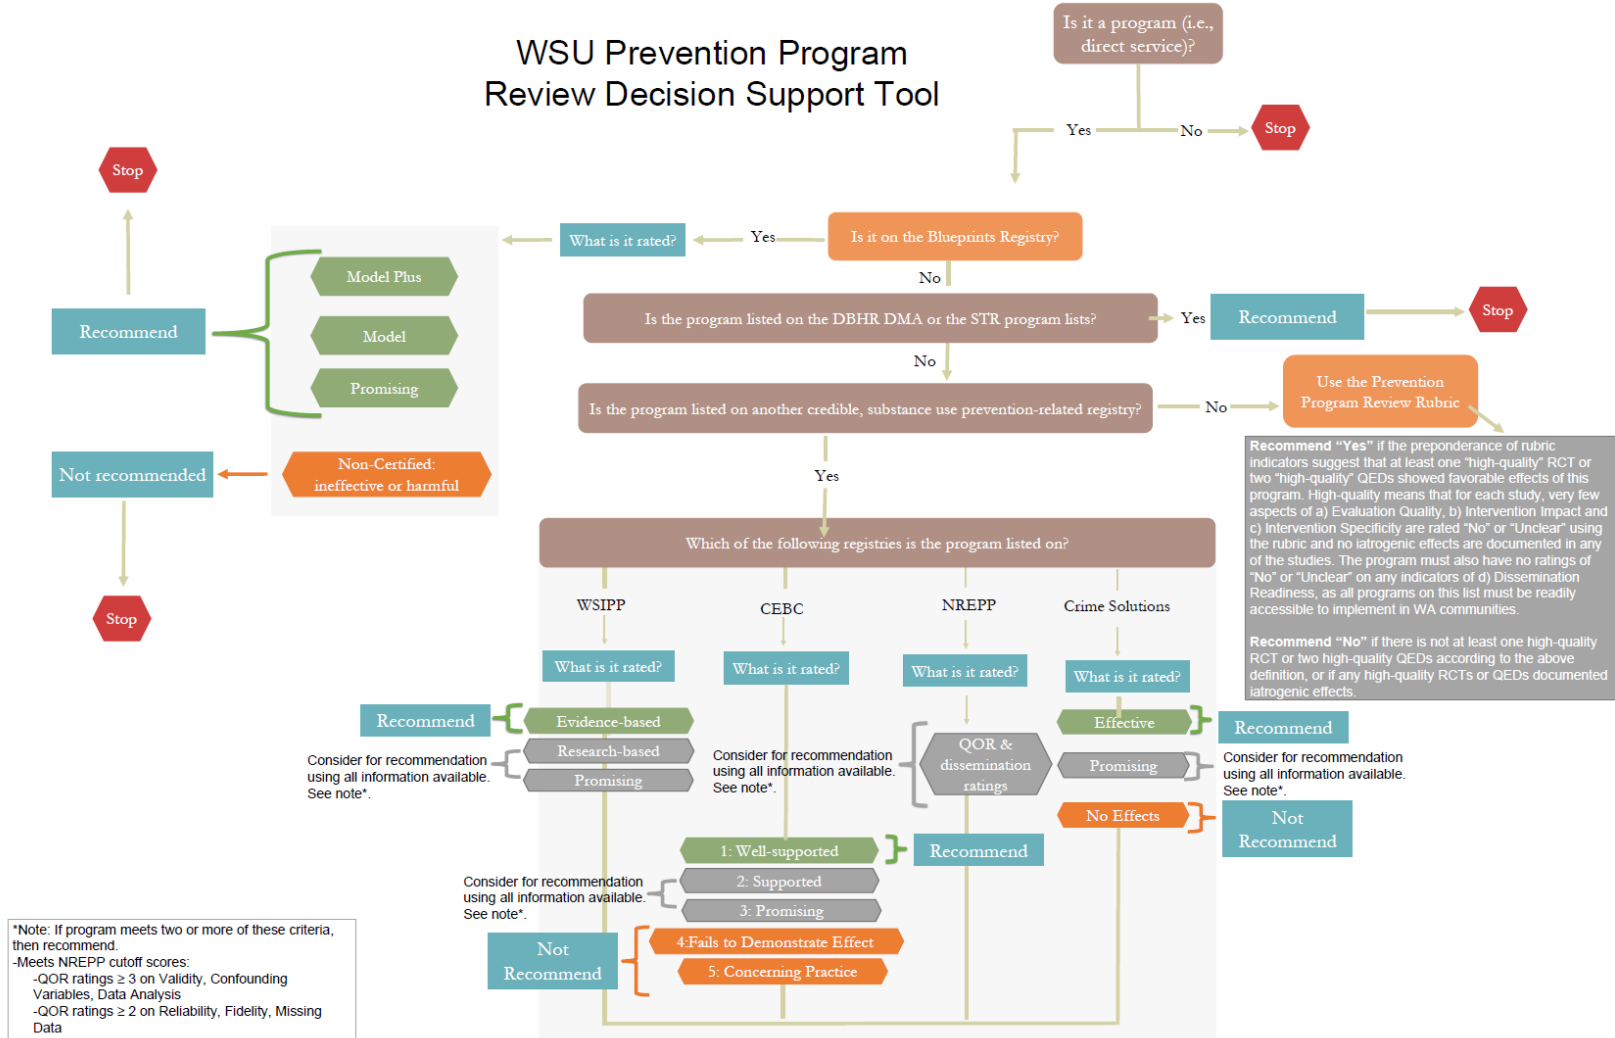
WSU Prevention Program Review Decision Support Tool

Is it a program (i.e., direct service)?

Yes

No

Stop

Is it on the Blueprints Registry?

Yes

What is it rated?

Stop

Model Plus

Model

Promising

Recommend

Not recommended

Non-Certified: ineffective or harmful

Stop

No

Is the program listed on the DBHR DMA or the STR program lists?

Yes

Recommend

Stop

No

Is the program listed on another credible, substance use prevention-related registry?

No

Use the Prevention Program Review Rubric

**Recommend "Yes"** if the preponderance of rubric indicators suggest that at least one "high-quality" RCT or two "high-quality" QEDs showed favorable effects of this program. High-quality means that for each study, very few aspects of a) Evaluation Quality, b) Intervention Impact and c) Intervention Specificity are rated "No" or "Unclear" using the rubric and no iatrogenic effects are documented in any of the studies. The program must also have no ratings of "No" or "Unclear" on any indicators of d) Dissemination Readiness, as all programs on this list must be readily accessible to implement in WA communities.

**Recommend "No"** if there is not at least one high-quality RCT or two high-quality QEDs according to the above definition, or if any high-quality RCTs or QEDs documented iatrogenic effects.

Yes

Which of the following registries is the program listed on?

WSIPP

CEBC

NREPP

Crime Solutions

What is it rated?

What is it rated?

What is it rated?

What is it rated?

Recommend

Evidence-based

Research-based

Promising

Consider for recommendation using all information available. See note*.

Consider for recommendation using all information available. See note*.

QOR & dissemination ratings

Effective

Recommend

Promising

Consider for recommendation using all information available. See note*.

No Effects

Not Recommend

1: Well-supported

Recommend

2: Supported

3: Promising

Consider for recommendation using all information available. See note*.

Not Recommend

4:Fails to Demonstrate Effect

5: Concerning Practice

*Note: If program meets two or more of these criteria, then recommend.
-Meets NREPP cutoff scores:
-QOR ratings ≥ 3 on Validity, Confounding Variables, Data Analysis
-QOR ratings ≥ 2 on Reliability, Fidelity, Missing Data